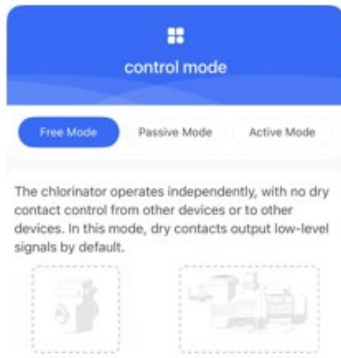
control mode

Free Mode

Passive Mode

Active Mode

The chlorinator operates independently, with no dry contact control from other devices or to other devices. In this mode, dry contacts output low-level signals by default.